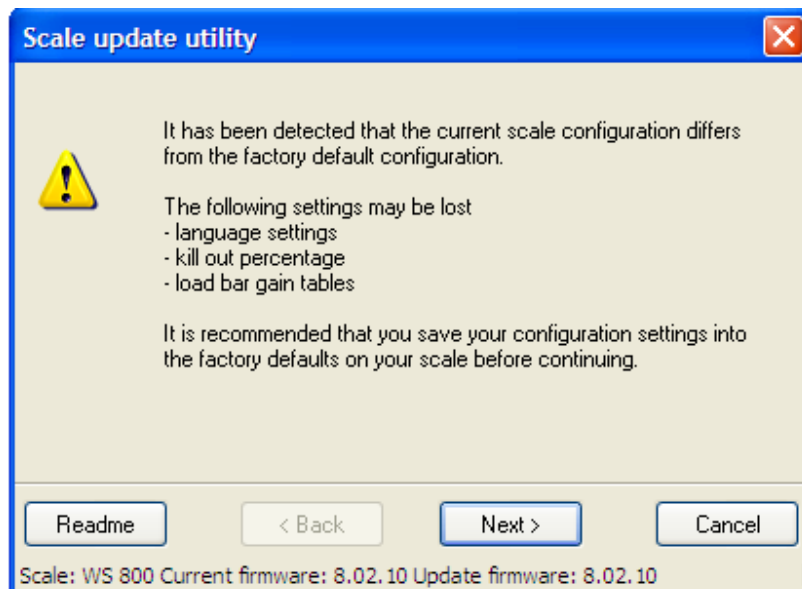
Scale update utility

It has been detected that the current scale configuration differs from the factory default configuration.

The following settings may be lost
- language settings
- kill out percentage
- load bar gain tables

It is recommended that you save your configuration settings into the factory defaults on your scale before continuing.

Readme

< Back

Next >

Cancel

Scale: WS 800 Current firmware: 8.02.10 Update firmware: 8.02.10